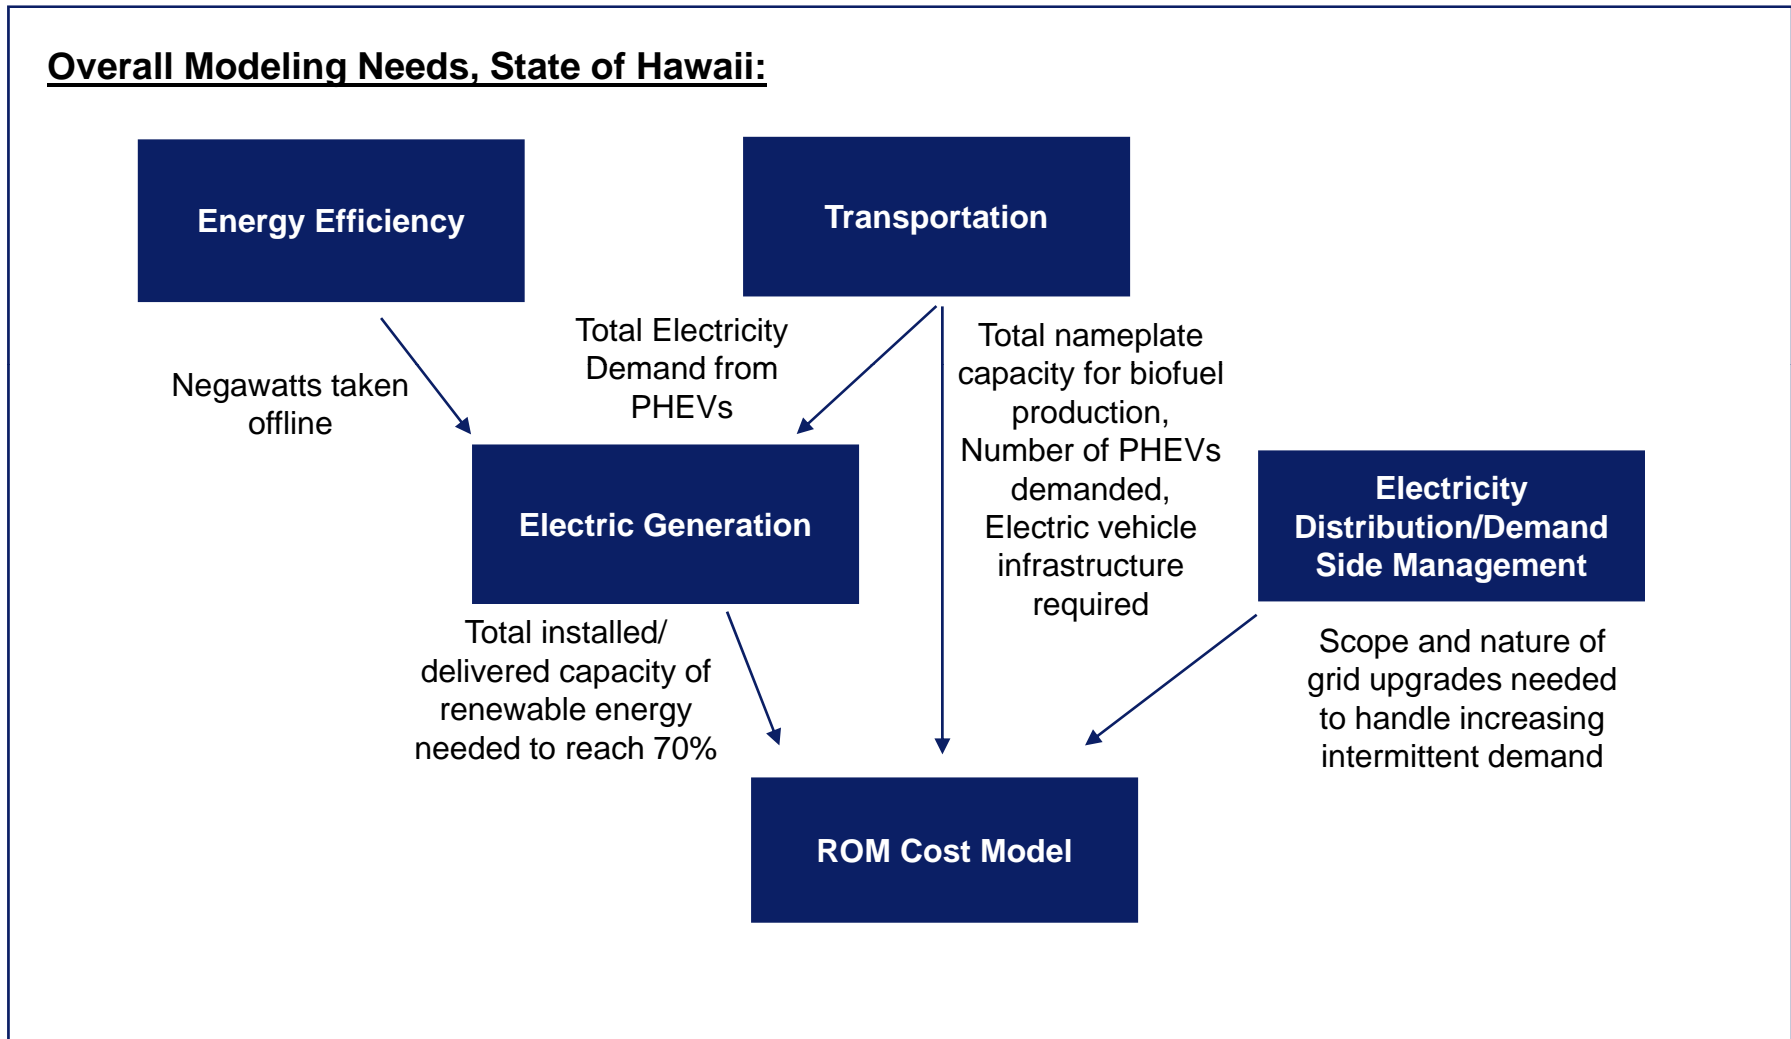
Overall Modeling Needs, State of Hawaii:

Energy Efficiency

Transportation

Negawatts taken offline

Total Electricity Demand from PHEVs

Total nameplate capacity for biofuel production, Number of PHEVs demanded, Electric vehicle infrastructure required

Electric Generation

Electricity Distribution/Demand Side Management

Total installed/ delivered capacity of renewable energy needed to reach 70%

Scope and nature of grid upgrades needed to handle increasing intermittent demand

ROM Cost Model